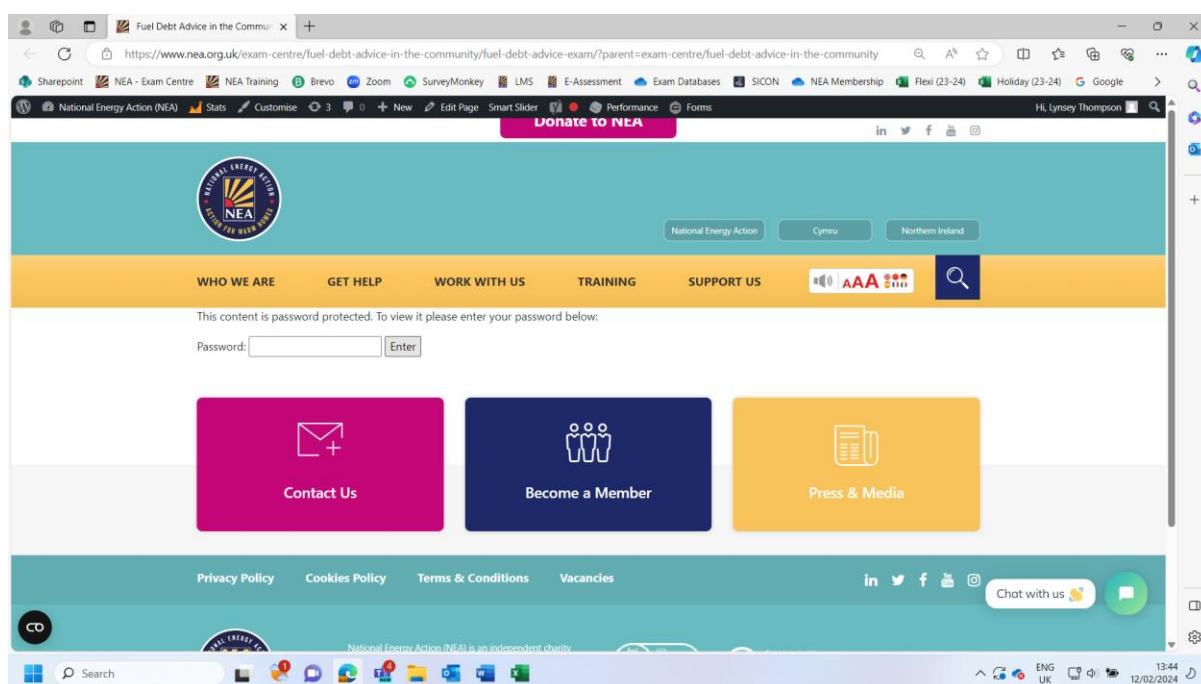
Fuel Debt Advice in the Commun ×

https://www.nea.org.uk/exam-centre/fuel-debt-advice-in-the-community/fuel-debt-advice-exam/?parent=exam-centre/fuel-debt-advice-in-the-community

Sharepoint NEA - Exam Centre NEA Training Brevo Zoom SurveyMonkey LMS E-Assessment Exam Databases SICON NEA Membership Flexi (23-24) Holiday (23-24) Google

National Energy Action (NEA) Stats Customise 3 0 New Edit Page Smart Slider Performance Forms Hi, Lynsey Thompson

Donate to NEA

NATIONAL ENERGY ACTION NEA ACTION FOR WARM HOMES

National Energy Action Cymru Northern Ireland

WHO WE ARE GET HELP WORK WITH US TRAINING SUPPORT US AAA

This content is password protected. To view it please enter your password below:

Password: Enter

Contact Us

Become a Member

Press & Media

Privacy Policy Cookies Policy Terms & Conditions Vacancies

Chat with us

National Energy Action (NEA) is an independent charity

Search

ENG UK 13:44 12/02/2024